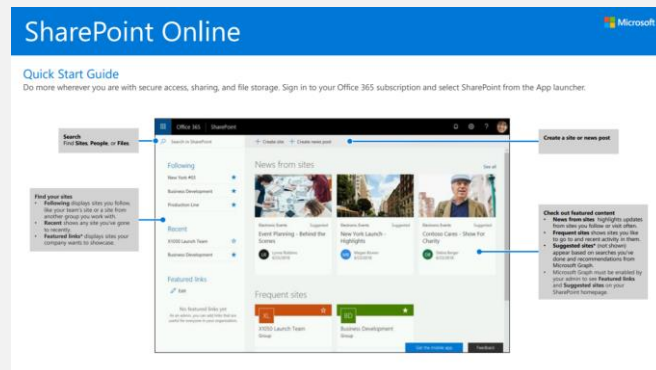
SharePoint Online

Microsoft

Quick Start Guide
Do more wherever you are with secure access, sharing, and file storage. Sign in to your Office 365 subscription and select SharePoint from the App launcher.

Search
Find Sites, People, or Files

Create a site or news post

Find your sites
• Following displays sites you follow, like your team's site or a site from another group you work with.
• Recent shows any site you've gone to recently.
• Featured links* displays sites your company wants to showcase.

Check out featured content
• News from sites highlights updates from sites you follow or visit often.
• Frequent sites shows sites you like to go to and recent activity in them.
• Suggested sites* (not shown) appear based on searches you've done and recommendations from Microsoft Graph.
* Microsoft Graph must be enabled by your admin to see Featured links and Suggested sites on your SharePoint homepage.

Office 365 SharePoint

Search in SharePoint

+ Create site + Create news post

Following
New York #53
Business Development
Production Line

Recent
X1050 Launch Team
Business Development

Featured links
Edit
No featured links yet

News from sites
See all

Event Planning - Behind the Scenes

X1050 Launch - Highlights

Contoso Cares - Show For Charity

Frequent sites
X1050 Launch Team
Group
Business Development
Group

Get the mobile app
Feedback